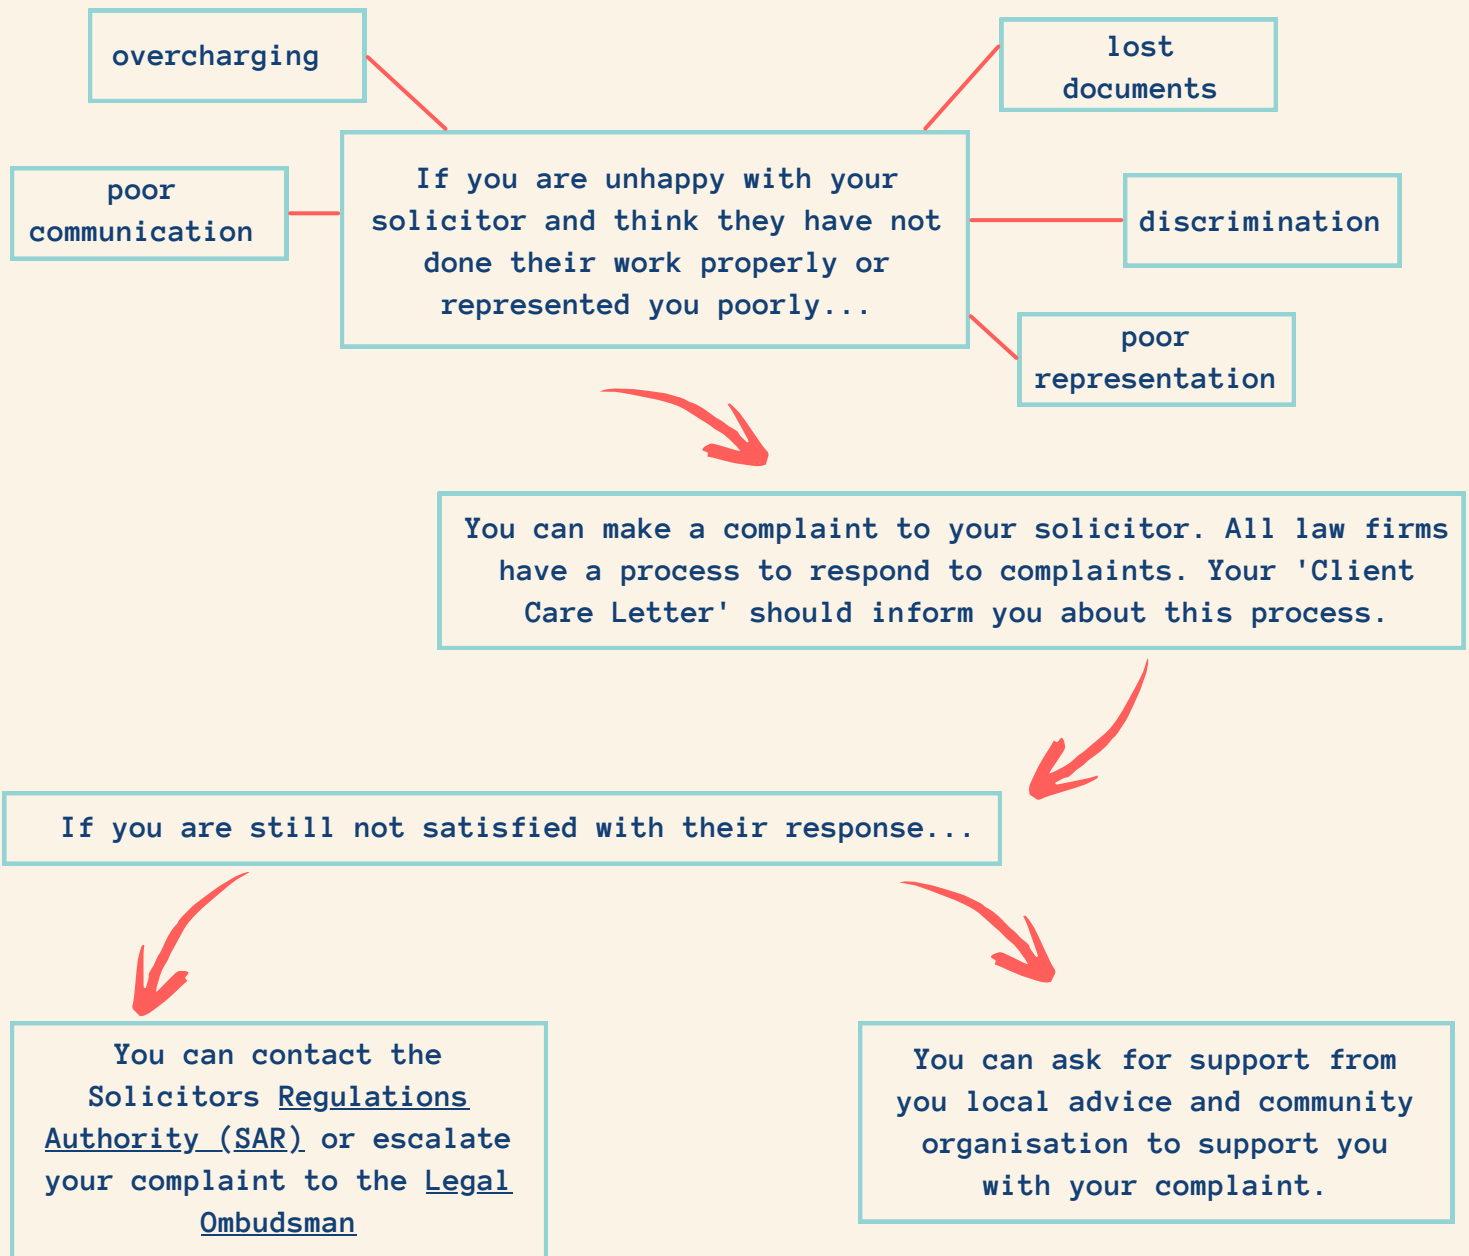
overcharging

lost documents

poor communication

If you are unhappy with your solicitor and think they have not done their work properly or represented you poorly...

discrimination

poor representation

You can make a complaint to your solicitor. All law firms have a process to respond to complaints. Your 'Client Care Letter' should inform you about this process.

If you are still not satisfied with their response...

You can contact the Solicitors Regulations Authority (SAR) or escalate your complaint to the Legal Ombudsman

You can ask for support from you local advice and community organisation to support you with your complaint.